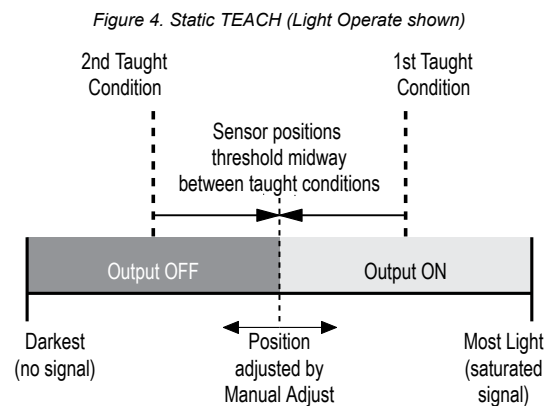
Figure 4. Static TEACH (Light Operate shown)

2nd Taught Condition

1st Taught Condition

Sensor positions threshold midway between taught conditions

Output OFF

Output ON

Darkest (no signal)

Position adjusted by Manual Adjust

Most Light (saturated signal)